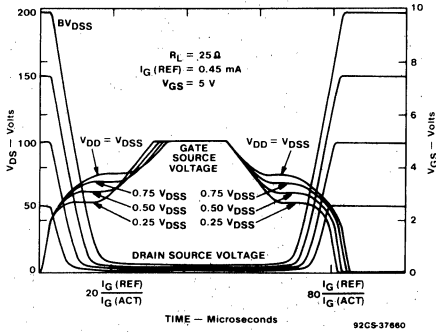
$BV_{DSS}$

$R_L = 25\,\Omega$
$I_G\,(REF) = 0.45$ mA
$V_{GS} = 5$ V

200
150
100
50
0

10
8
6
4
2
0

$V_{DS}$ — Volts

$V_{GS}$ — Volts

$V_{DD} = V_{DSS}$

GATE SOURCE VOLTAGE

$V_{DD} = V_{DSS}$

0.75 $V_{DSS}$
0.50 $V_{DSS}$
0.25 $V_{DSS}$

0.75 $V_{DSS}$
0.50 $V_{DSS}$
0.25 $V_{DSS}$

DRAIN SOURCE VOLTAGE

$20\frac{I_G\,(REF)}{I_G\,(ACT)}$

$80\frac{I_G\,(REF)}{I_G\,(ACT)}$

TIME — Microseconds

92CS-37660